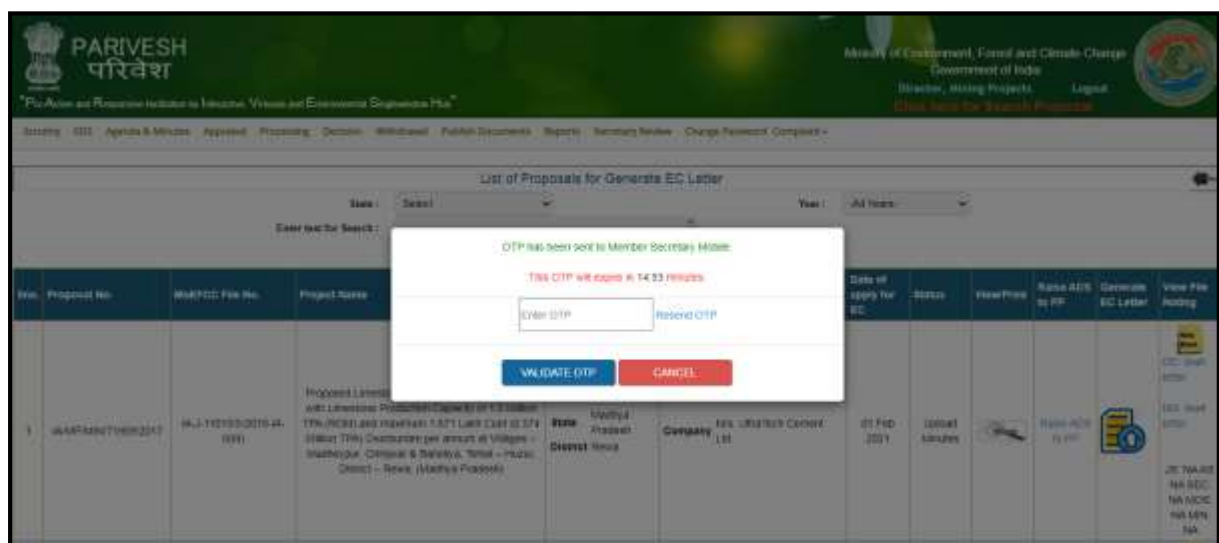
PARIVESH
परिवेश
"Pro-Active and Responsive facilitation by Interactive, Virtuous and Environmental Single-window Hub"

Ministry of Environment, Forest and Climate Change
Government of India
Director, Mining Projects Logout
Click here for Search Proposal

Scrutiny EDS Agenda & Minutes Appraised Processing Decision Withdrawal Publish Documents Reports Secretary Review Change Password Complaint

List of Proposals for Generate EC Letter

State : Select
Year : All Years
Enter text for Search :

OTP has been sent to Member Secretary Mobile

This OTP will expire in 14:53 minutes

Enter OTP
Resend OTP

VALIDATE OTP
CANCEL

| Sno. | Proposal No. | MoEFCC File No. | Project Name | | | Date of apply for EC | Status | View Print | Raise ADS to PP | Generate EC Letter | View File Noting |
|---|---|---|---|---|---|---|---|---|---|---|---|
| 1 | IA/MP/MIN/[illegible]2017 | IA-J-11015/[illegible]2016-IA-II(M) | Proposed Limestone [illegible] with Limestone Production Capacity of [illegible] TPA (ROM) and Overburden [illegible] Lakh Cum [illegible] (Million TPA) Overburden per annum at Villages – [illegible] Tehsil – Huzur, District – Rewa (Madhya Pradesh) | State Madhya Pradesh District Rewa | Company M/s. UltraTech Cement Ltd | 01 Feb 2021 | Upload Minutes | | Raise ADS to PP | | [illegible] NA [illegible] NA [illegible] NA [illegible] NA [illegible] NA |